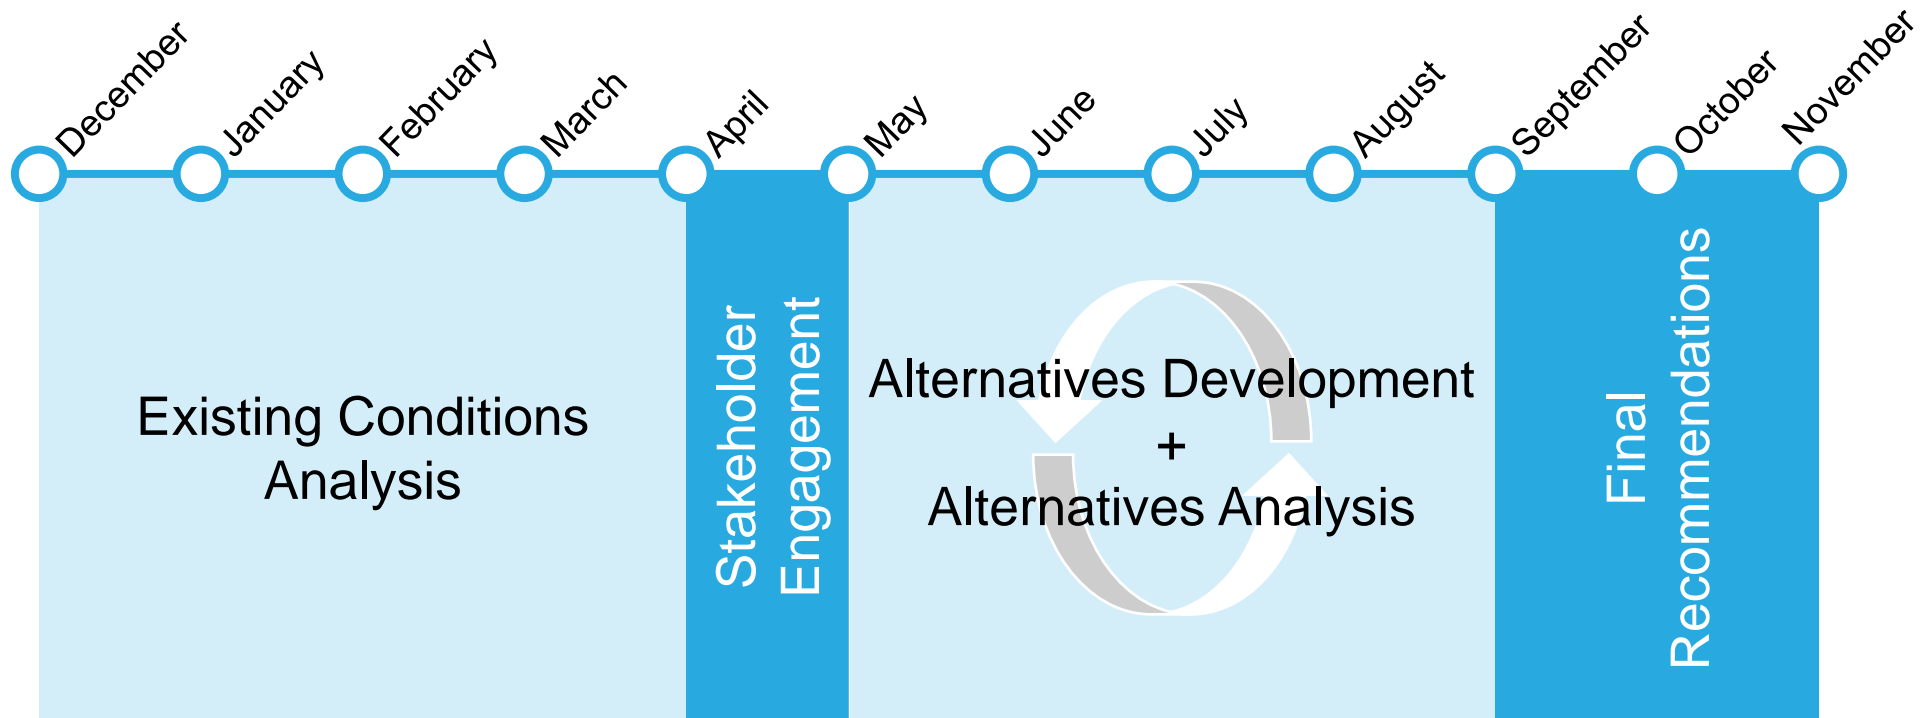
December January February March April May June July August September October November

Existing Conditions Analysis

Stakeholder Engagement

Alternatives Development
+
Alternatives Analysis

Final Recommendations